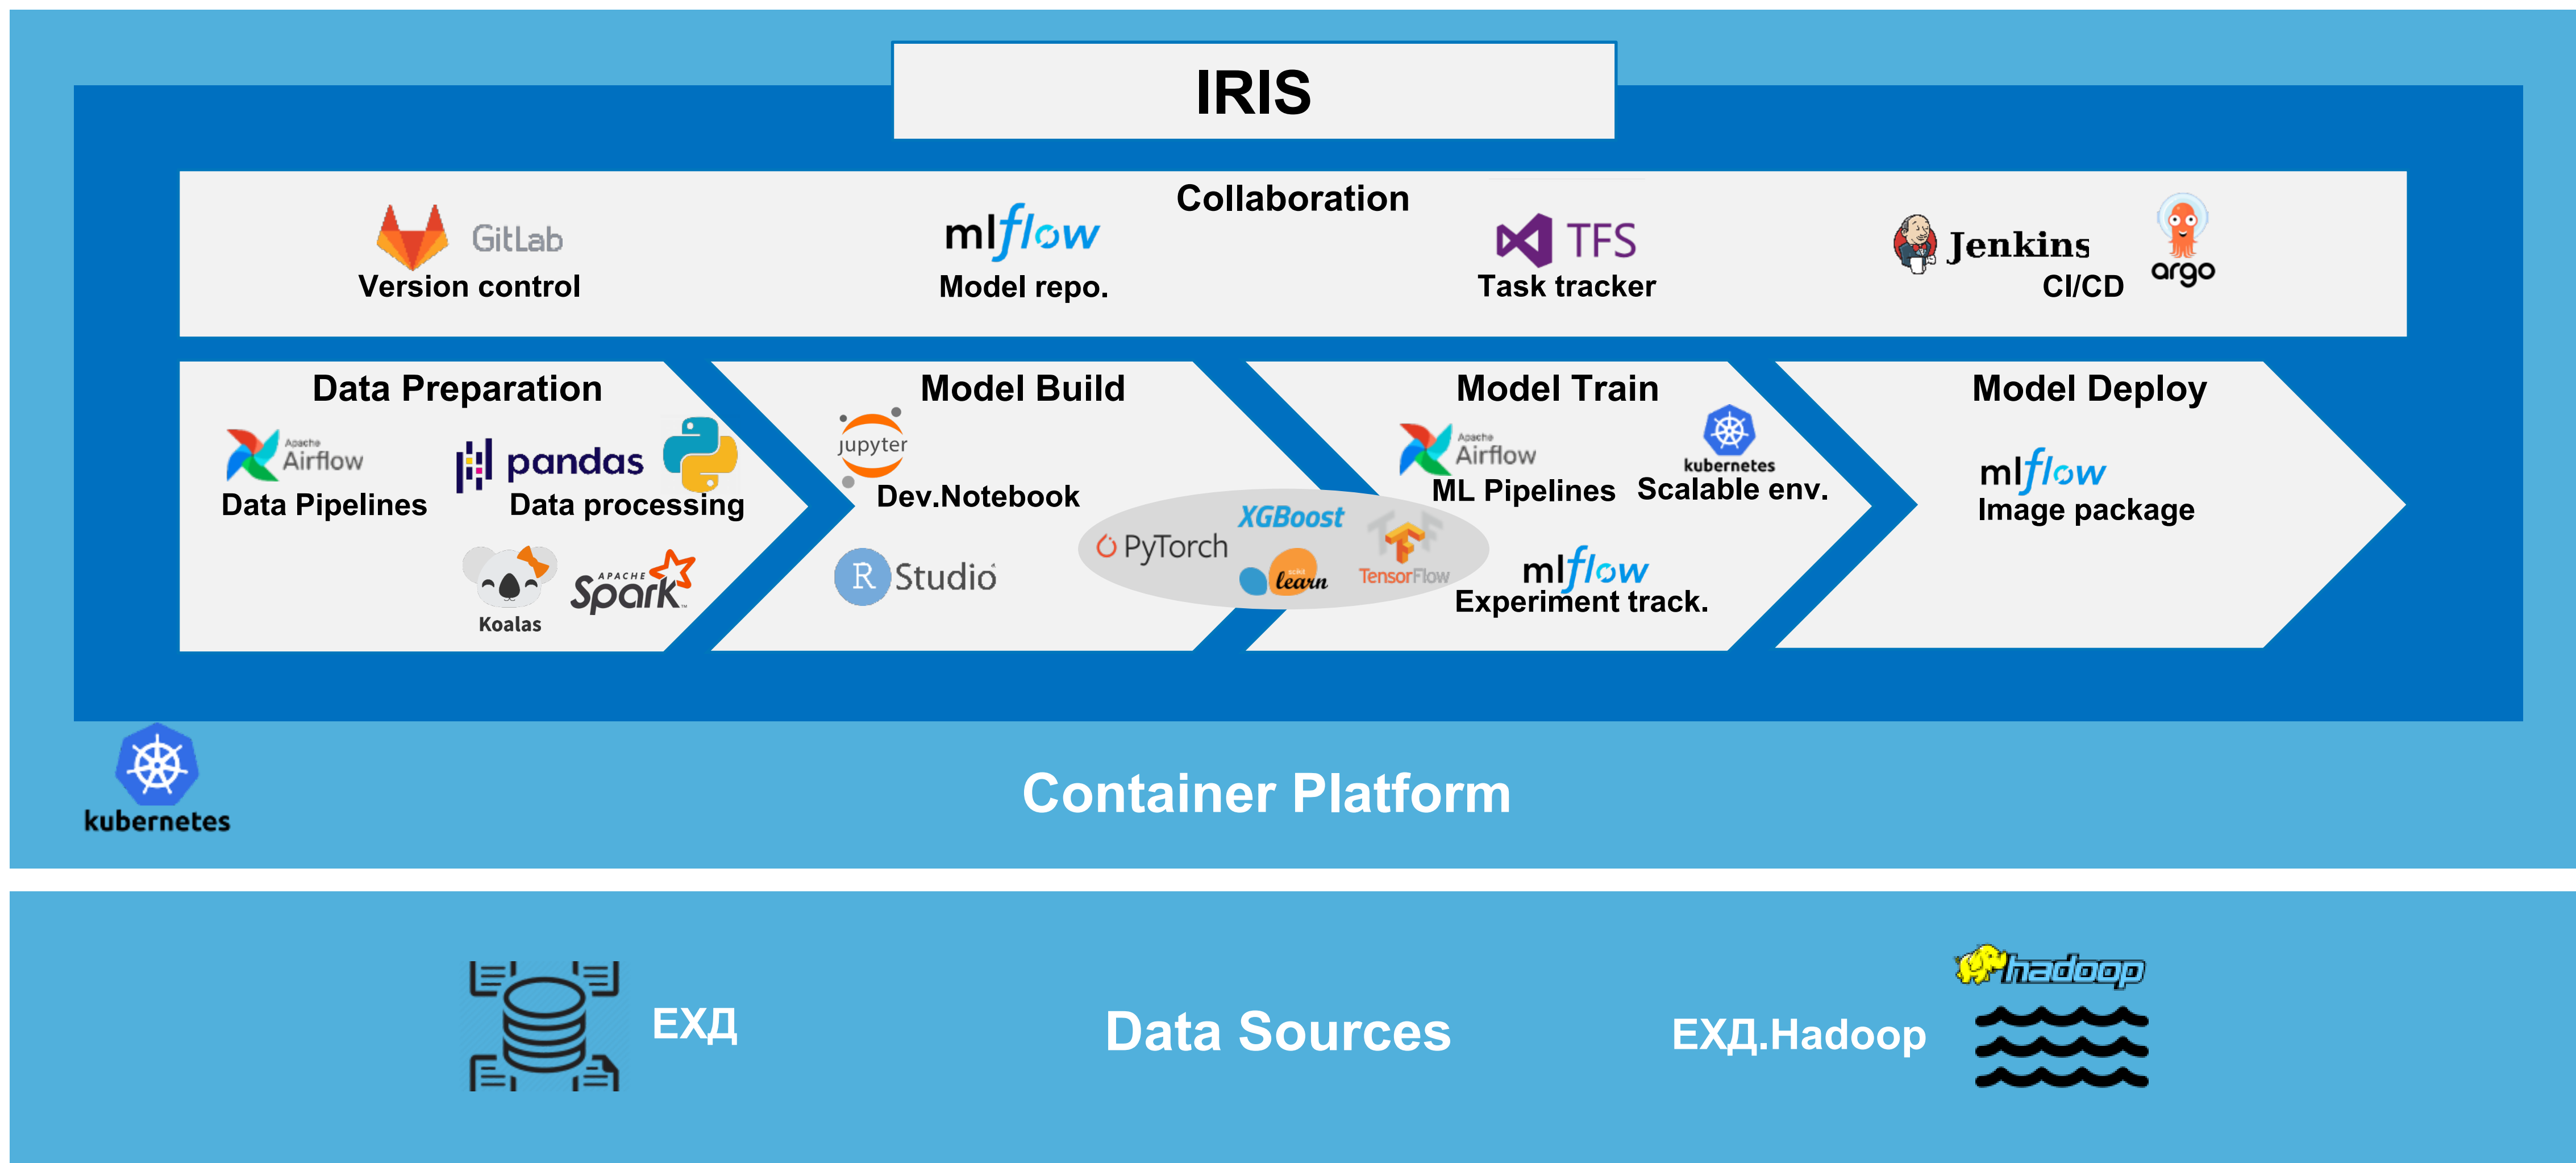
IRIS

Collaboration

GitLab
Version control

mlflow
Model repo.

TFS
Task tracker

Jenkins
CI/CD
argo

Data Preparation

Apache Airflow
Data Pipelines

pandas
Data processing

Koalas

APACHE Spark

Model Build

jupyter
Dev.Notebook

R Studio

PyTorch

XGBoost

scikit learn

TensorFlow

Model Train

Apache Airflow
ML Pipelines

kubernetes
Scalable env.

mlflow
Experiment track.

Model Deploy

mlflow
Image package

kubernetes

Container Platform

ЕХД

Data Sources

ЕХД.Hadoop

hadoop